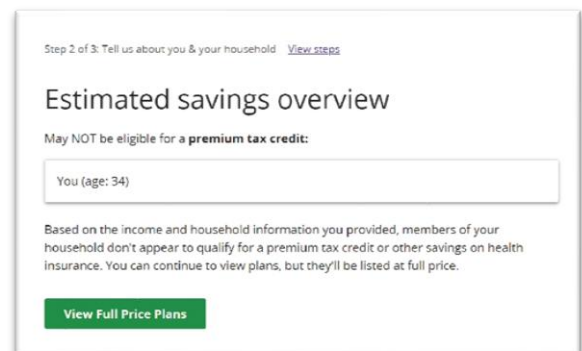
Step 2 of 3: Tell us about you & your household View steps

Estimated savings overview

May NOT be eligible for a **premium tax credit:**

You (age: 34)

Based on the income and household information you provided, members of your household don't appear to qualify for a premium tax credit or other savings on health insurance. You can continue to view plans, but they'll be listed at full price.

View Full Price Plans